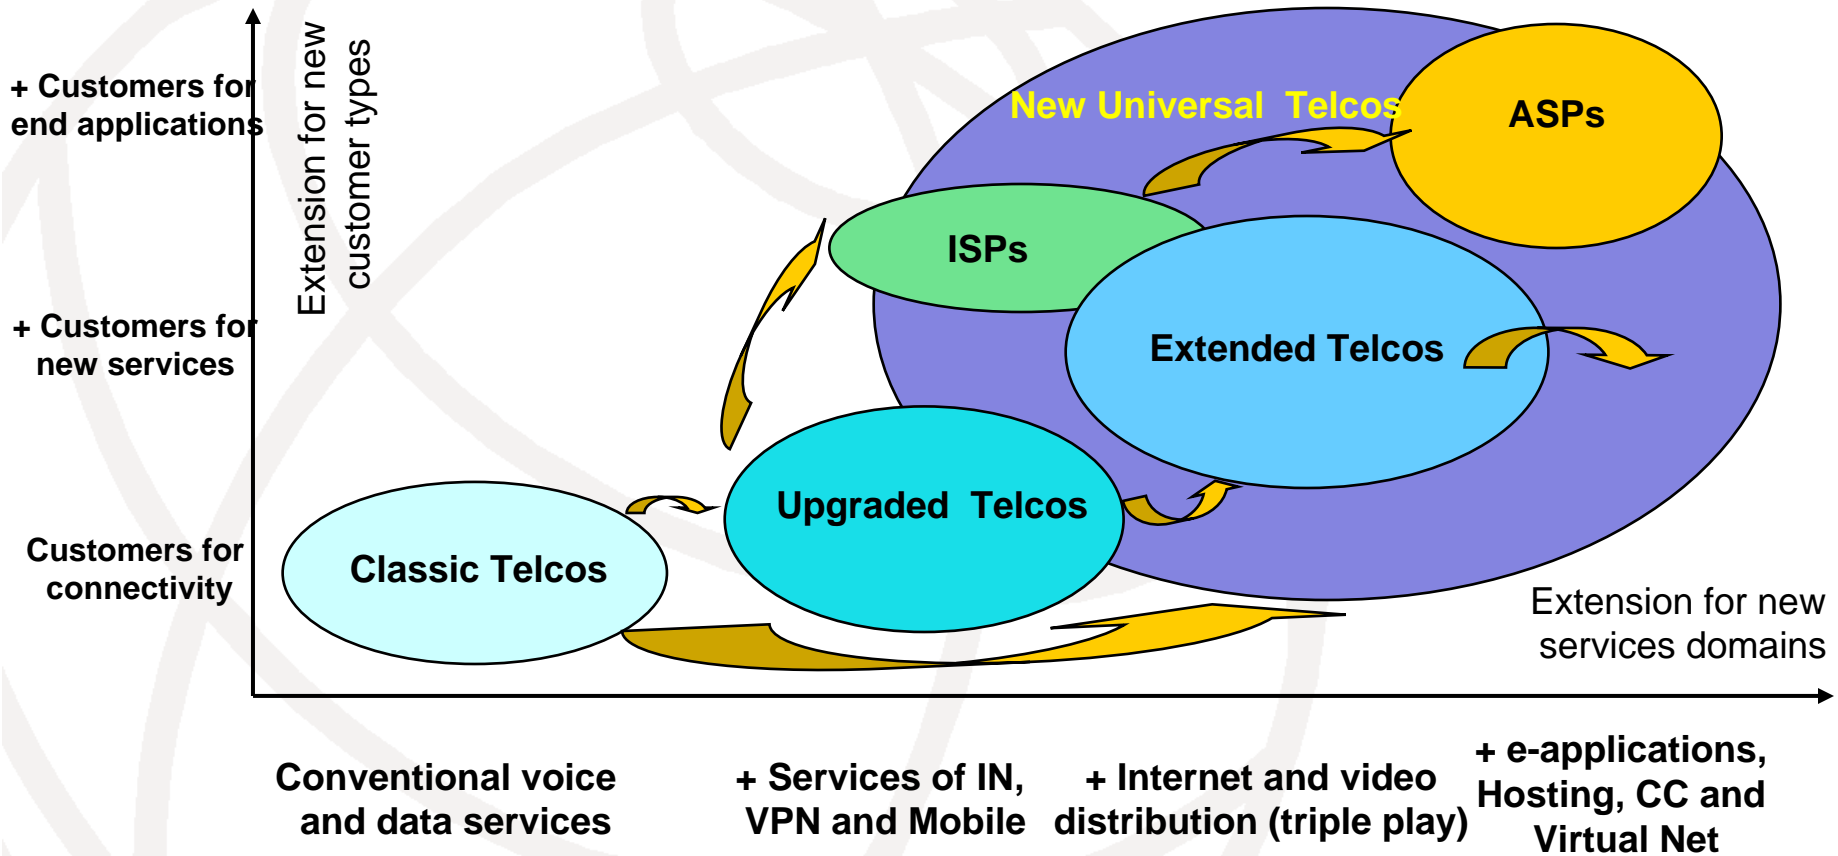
+ Customers for end applications

+ Customers for new services

Customers for connectivity

Extension for new customer types

New Universal Telcos

ASPs

ISPs

Extended Telcos

Upgraded Telcos

Classic Telcos

Extension for new services domains

Conventional voice and data services

+ Services of IN, VPN and Mobile

+ Internet and video distribution (triple play)

+ e-applications, Hosting, CC and Virtual Net